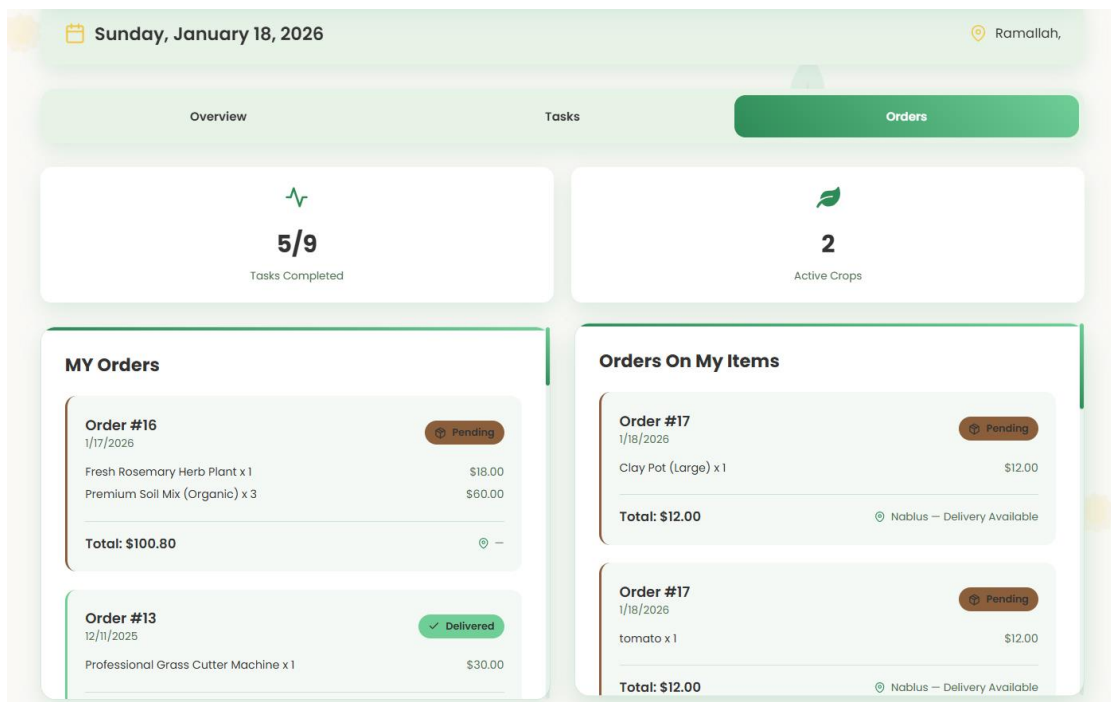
Sunday, January 18, 2026

Ramallah,

Overview
Tasks
Orders

5/9
Tasks Completed

2
Active Crops

MY Orders

Order #16
1/17/2026
Pending
Fresh Rosemary Herb Plant x 1 $18.00
Premium Soil Mix (Organic) x 3 $60.00
Total: $100.80
—

Order #13
12/11/2025
Delivered
Professional Grass Cutter Machine x 1 $30.00

Orders On My Items

Order #17
1/18/2026
Pending
Clay Pot (Large) x 1 $12.00
Total: $12.00
Nablus — Delivery Available

Order #17
1/18/2026
Pending
tomato x 1 $12.00
Total: $12.00
Nablus — Delivery Available